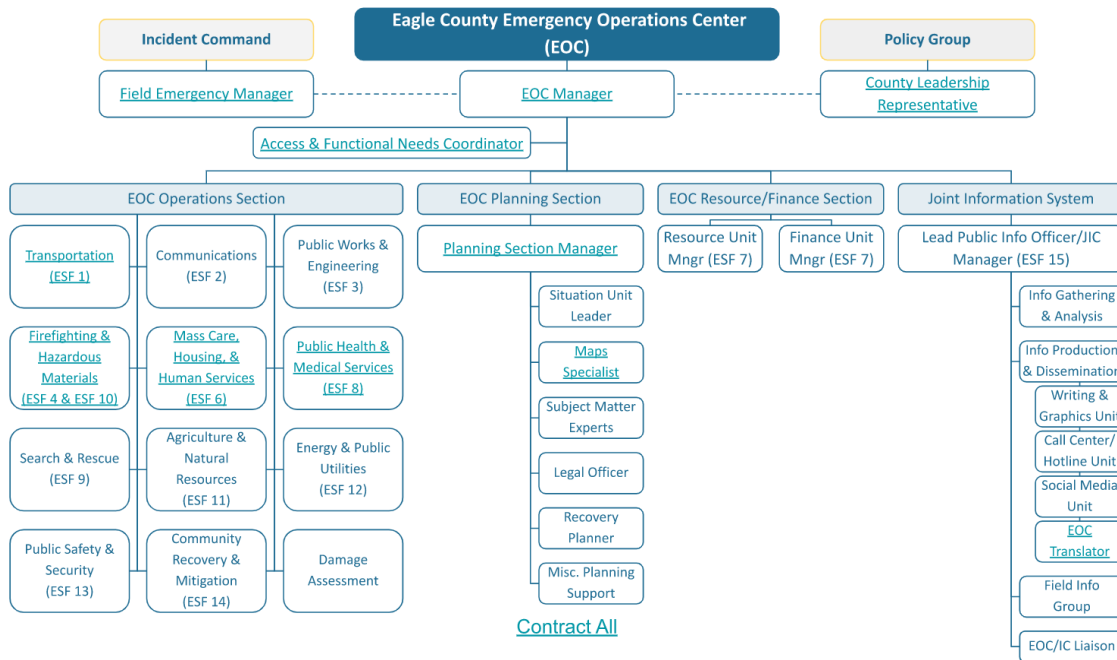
Incident Command

Eagle County Emergency Operations Center (EOC)

Policy Group

Field Emergency Manager

EOC Manager

County Leadership Representative

Access & Functional Needs Coordinator

EOC Operations Section

Transportation (ESF 1)

Communications (ESF 2)

Public Works & Engineering (ESF 3)

Firefighting & Hazardous Materials (ESF 4 & ESF 10)

Mass Care, Housing, & Human Services (ESF 6)

Public Health & Medical Services (ESF 8)

Search & Rescue (ESF 9)

Agriculture & Natural Resources (ESF 11)

Energy & Public Utilities (ESF 12)

Public Safety & Security (ESF 13)

Community Recovery & Mitigation (ESF 14)

Damage Assessment

EOC Planning Section

Planning Section Manager

Situation Unit Leader

Maps Specialist

Subject Matter Experts

Legal Officer

Recovery Planner

Misc. Planning Support

EOC Resource/Finance Section

Resource Unit Mngr (ESF 7)

Finance Unit Mngr (ESF 7)

Joint Information System

Lead Public Info Officer/JIC Manager (ESF 15)

Info Gathering & Analysis

Info Production & Dissemination

Writing & Graphics Unit

Call Center/ Hotline Unit

Social Media Unit

EOC Translator

Field Info Group

EOC/IC Liaison

Contract All